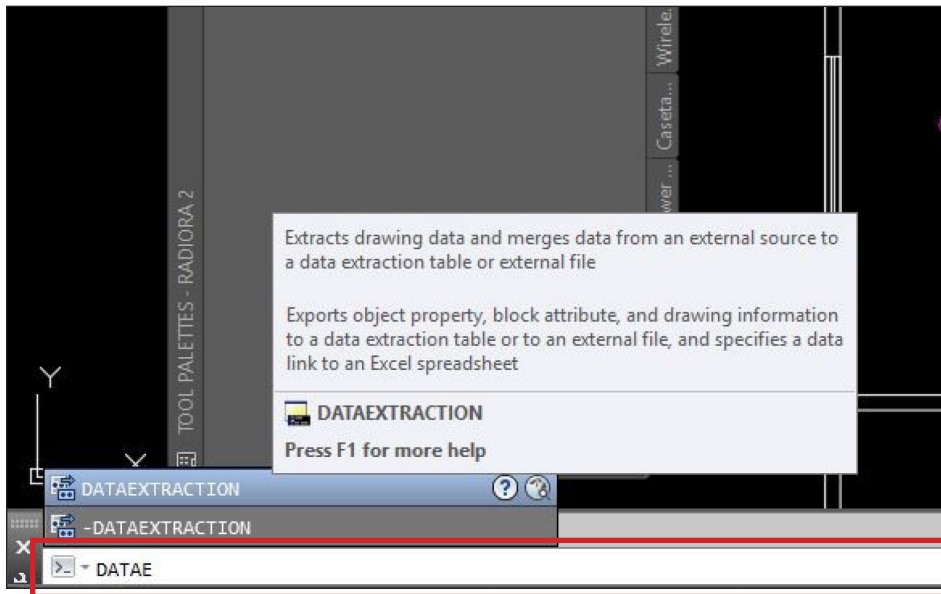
Wirele...

Caseta...

wer...

TOOL PALETTES - RADIORA 2

Y

X

Extracts drawing data and merges data from an external source to a data extraction table or external file

Exports object property, block attribute, and drawing information to a data extraction table or to an external file, and specifies a data link to an Excel spreadsheet

DATAEXTRACTION

Press F1 for more help

DATAEXTRACTION

-DATAEXTRACTION

DATAE